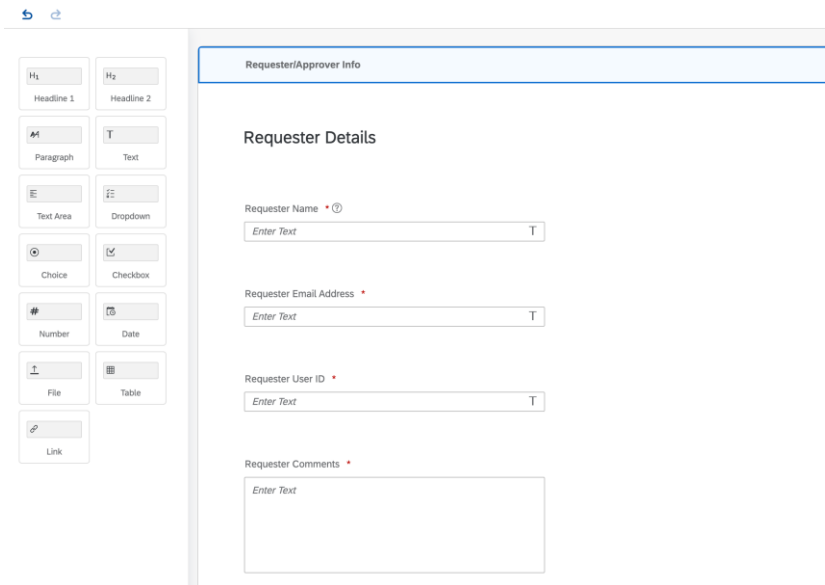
$H_1$ Headline 1

$H_2$ Headline 2

Paragraph

T Text

Text Area

Dropdown

Choice

Checkbox

# Number

Date

File

Table

Link

Requester/Approver Info

Requester Details

Requester Name *

Enter Text T

Requester Email Address *

Enter Text T

Requester User ID *

Enter Text T

Requester Comments *

Enter Text